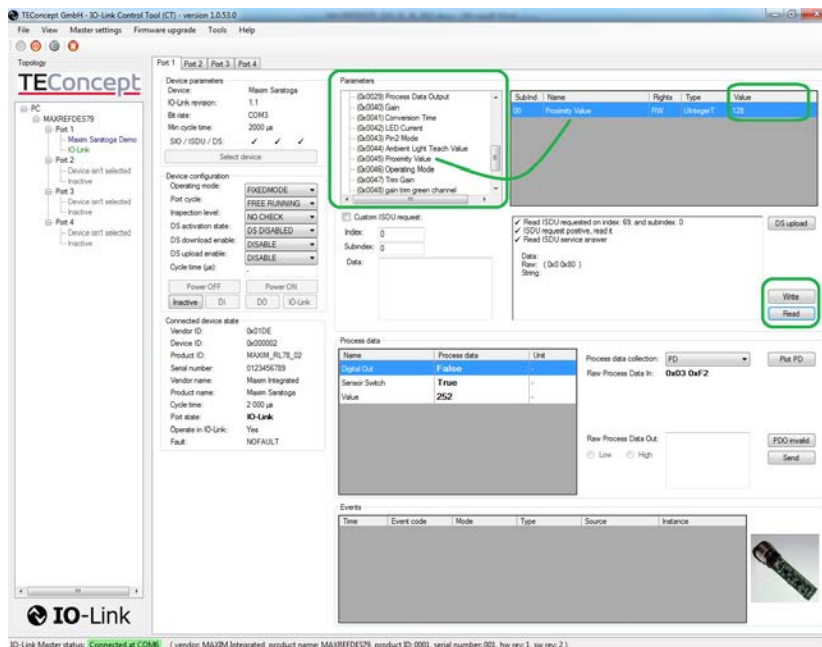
TEConcept GmbH - IO-Link Control Tool (CT) - version 1.0.53.0

File View Master settings Firmware upgrade Tools Help

Topology

TEConcept

PC
MAXREFDES79
Port 1
Maxim Saratoga Demo
IO-Link
Port 2
Device isn't selected
Inactive
Port 3
Device isn't selected
Inactive
Port 4
Device isn't selected
Inactive

IO-Link

Port 1 Port 2 Port 3 Port 4

Device parameters
Device: Maxim Saratoga
IO-Link revision: 1.1
Bit rate: COM3
Min cycle time: 2000 µs
SIO / ISDU / DS: ✓ ✓ ✓
Select device

Device configuration
Operating mode: FIXEDMODE
Port cycle: FREE RUNNING
Inspection level: NO CHECK
DS activation state: DS DISABLED
DS download enable: DISABLE
DS upload enable: DISABLE
Cycle time (µs): -
Power OFF Power ON
Inactive DI DO IO-Link

Connected device state
Vendor ID: 0x01DE
Device ID: 0x000002
Product ID: MAXIM_RL78_02
Serial number: 0123456789
Vendor name: Maxim Integrated
Product name: Maxim Saratoga
Cycle time: 2 000 µs
Port state: IO-Link
Operate in IO-Link: Yes
Fault: NOFAULT

Parameters
(0x0029) Process Data Output
(0x0040) Gain
(0x0041) Conversion Time
(0x0042) LED Current
(0x0043) Pin2 Mode
(0x0044) Ambient Light Teach Value
(0x0045) Proximity Value
(0x0046) Operating Mode
(0x0047) Trim Gain
(0x0048) gain trim green channel

| SubInd. | Name | Rights | Type | Value |
|---|---|---|---|---|
| 00 | Proximity Value | RW | UIntegerT | 128 |

Custom ISDU request:
Index: 0
Subindex: 0
Data:

✓ Read ISDU requested on index: 69, and subindex: 0
✓ ISDU request positive, read it
✓ Read ISDU service answer
Data:
Raw: ( 0x0 0x80 )
String:

DS upload
Write
Read

Process data
| Name | Process data | Unit |
|---|---|---|
| Digital Out | False | - |
| Sensor Switch | True | - |
| Value | 252 | - |

Process data collection: PD
Raw Process Data In: 0x03 0xF2
Plot PD

Raw Process Data Out:
Low High
PDO invalid
Send

Events
| Time | Event code | Mode | Type | Source | Instance |
|---|---|---|---|---|---|

IO-Link Master status: Connected at COM6 ( vendor: MAXIM Integrated, product name: MAXREFDES79, product ID: 0001, serial number: 001, hw rev: 1, sw rev: 2 )